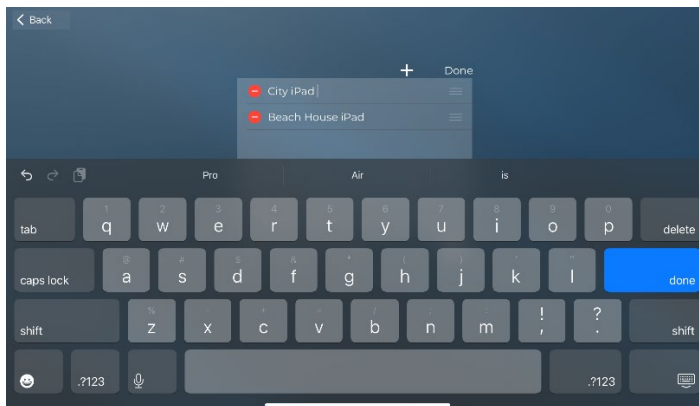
< Back

+ Done

City iPad

Beach House iPad

Pro Air is

tab 1 q 2 w 3 e 4 r 5 t 6 y 7 u 8 i 9 o 0 p delete

caps lock @ a # s $ d & f * g ( h ) j ' k " l done

shift % z - x + c = v / b ; n : m ! , ? . shift

.?123 .?123